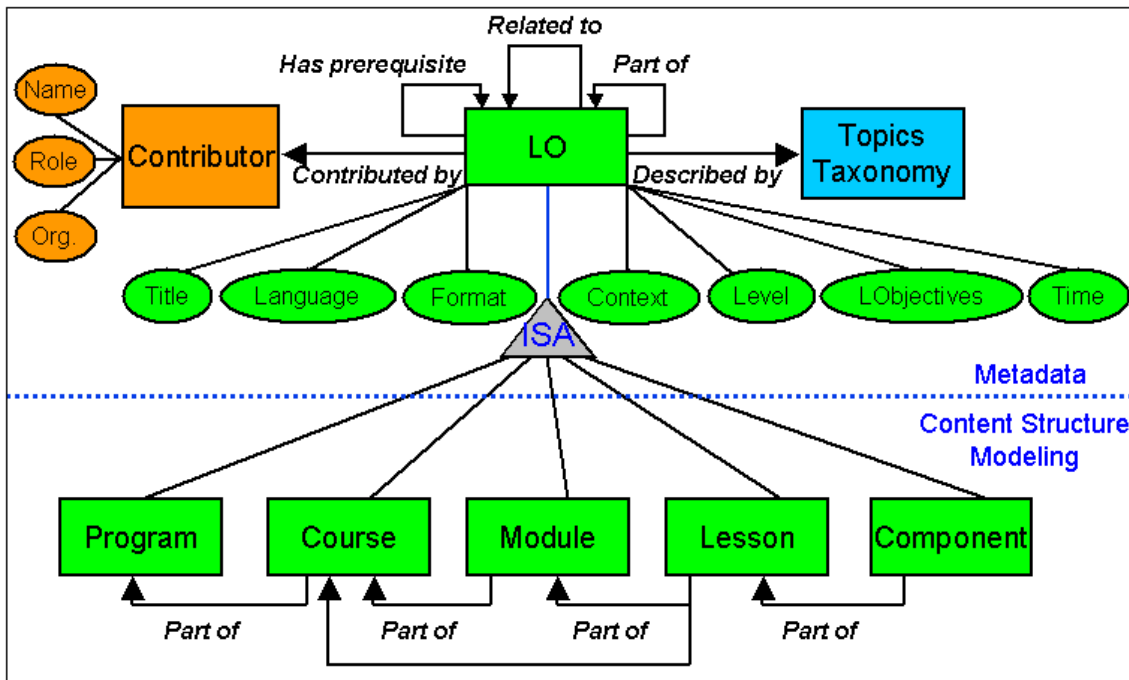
Related to
Has prerequisite
Part of
Name
Role
Org.
Contributor
LO
Topics Taxonomy
Contributed by
Described by
Title
Language
Format
Context
Level
LObjectives
Time
ISA
Metadata
Content Structure Modeling
Program
Course
Module
Lesson
Component
Part of
Part of
Part of
Part of